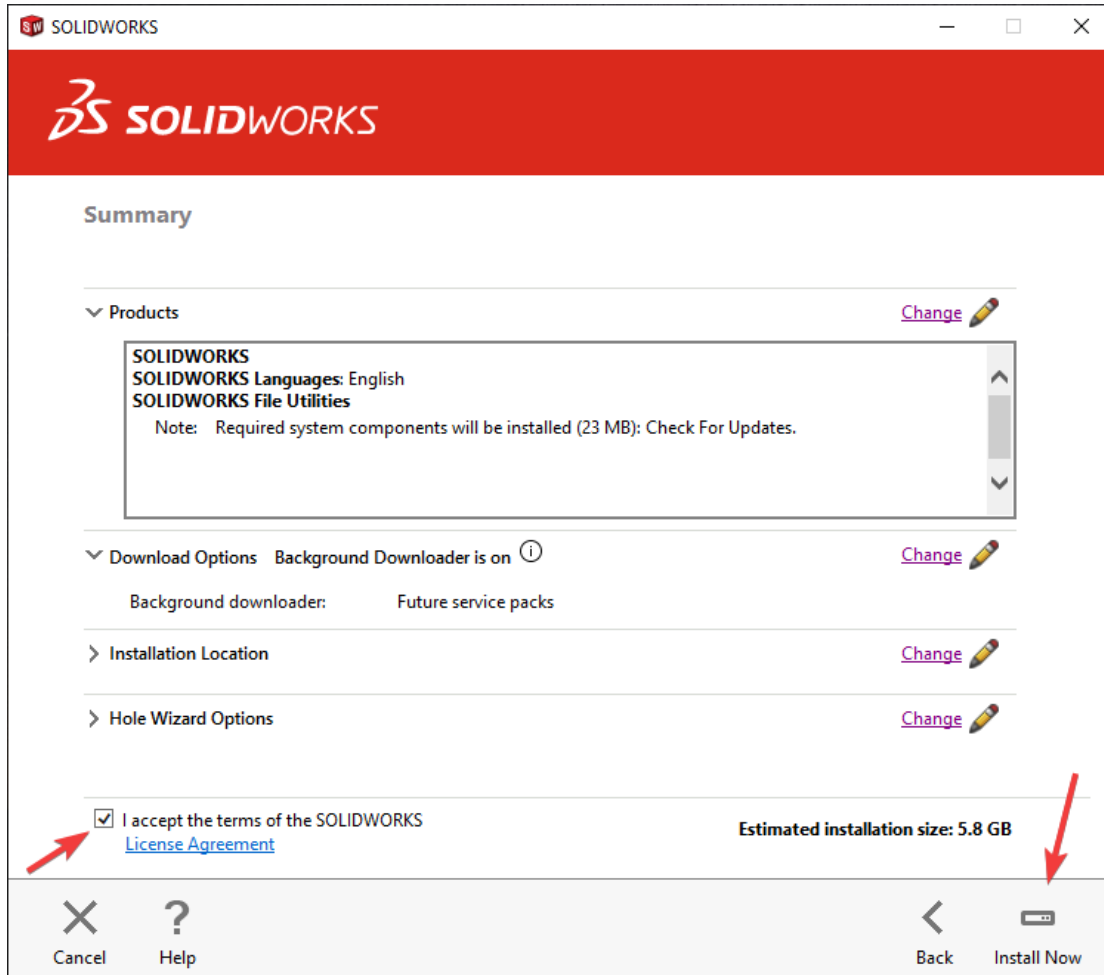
SOLIDWORKS

3S SOLIDWORKS

Summary

Products Change

SOLIDWORKS
SOLIDWORKS Languages: English
SOLIDWORKS File Utilities
Note: Required system components will be installed (23 MB): Check For Updates.

Download Options Background Downloader is on Change

Background downloader: Future service packs

Installation Location Change

Hole Wizard Options Change

I accept the terms of the SOLIDWORKS License Agreement

Estimated installation size: 5.8 GB

Cancel Help Back Install Now